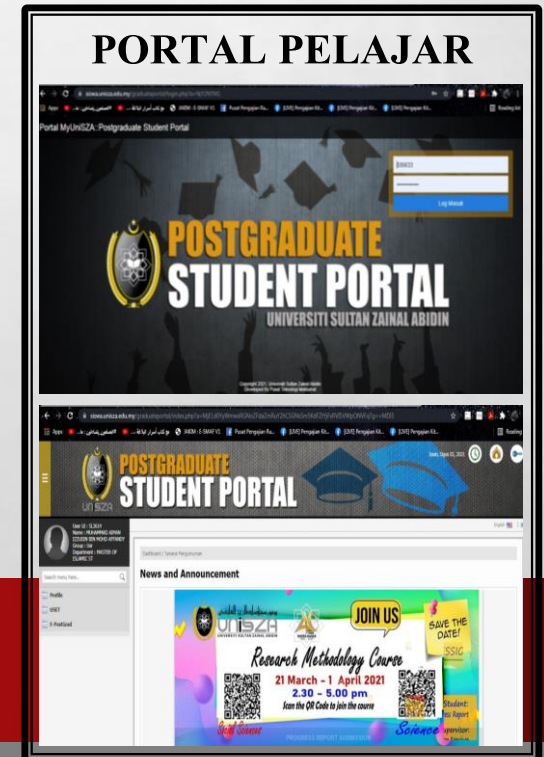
PORTAL PELAJAR

Portal MyUniSZA::Postgraduate Student Portal

Log Masuk

POSTGRADUATE
STUDENT PORTAL
UNIVERSITI SULTAN ZAINAL ABIDIN

POSTGRADUATE
STUDENT PORTAL

UniSZA

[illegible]

Profile

News and Announcement

UniSZA
UNIVERSITI SULTAN ZAINAL ABIDIN

JOIN US

SAVE THE DATE!

Research Methodology Course

21 March - 1 April 2021

2.30 - 5.00 pm

Scan the QR Code to join the course

Science

PROGRESS REPORT SUBMISSION